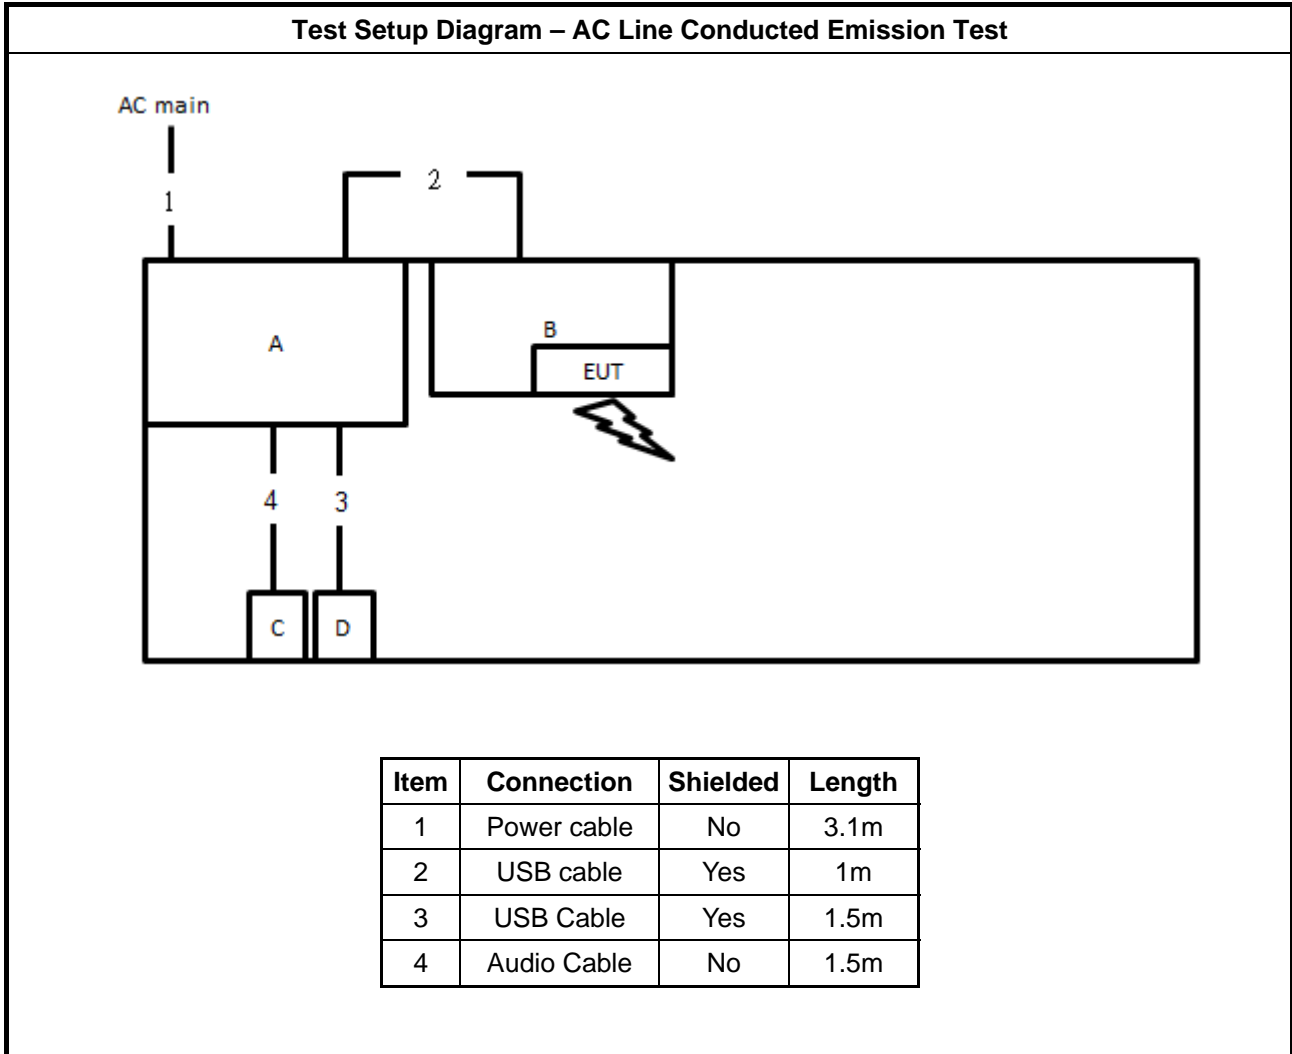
Test Setup Diagram – AC Line Conducted Emission Test

AC main

1

2

A

B

EUT

4

3

C

D

| Item | Connection | Shielded | Length |
|---|---|---|---|
| 1 | Power cable | No | 3.1m |
| 2 | USB cable | Yes | 1m |
| 3 | USB Cable | Yes | 1.5m |
| 4 | Audio Cable | No | 1.5m |